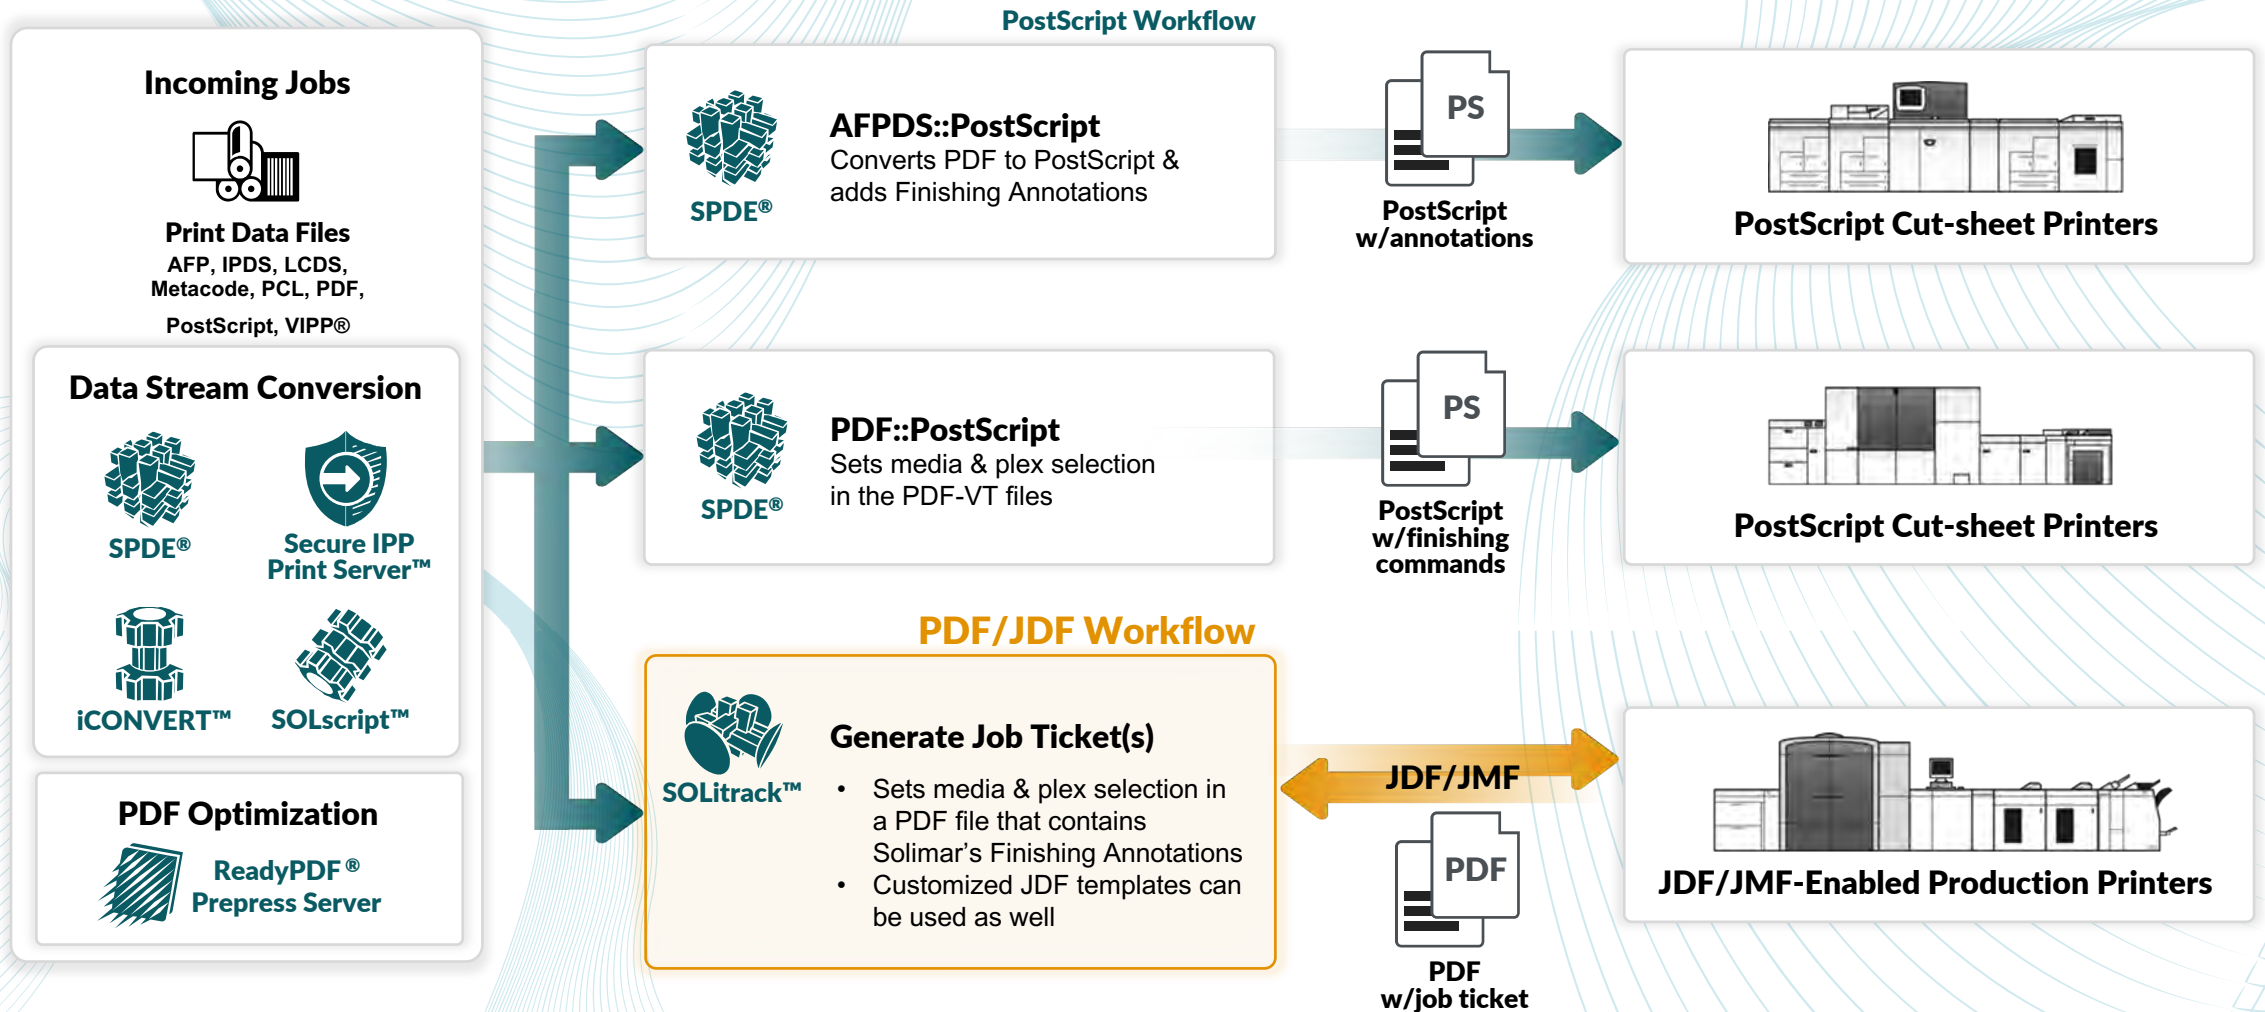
Incoming Jobs

Print Data Files
AFP, IPDS, LCDS, Metacode, PCL, PDF, PostScript, VIPP®

Data Stream Conversion

SPDE®

Secure IPP Print Server™

iCONVERT™

SOLscript™

PDF Optimization

ReadyPDF® Prepress Server

PostScript Workflow

SPDE®

AFPDS::PostScript
Converts PDF to PostScript & adds Finishing Annotations

PS

PostScript w/annotations

PostScript Cut-sheet Printers

SPDE®

PDF::PostScript
Sets media & plex selection in the PDF-VT files

PS

PostScript w/finishing commands

PostScript Cut-sheet Printers

PDF/JDF Workflow

SOLitrack™

Generate Job Ticket(s)
• Sets media & plex selection in a PDF file that contains Solimar's Finishing Annotations
• Customized JDF templates can be used as well

JDF/JMF

PDF

PDF w/job ticket

JDF/JMF-Enabled Production Printers